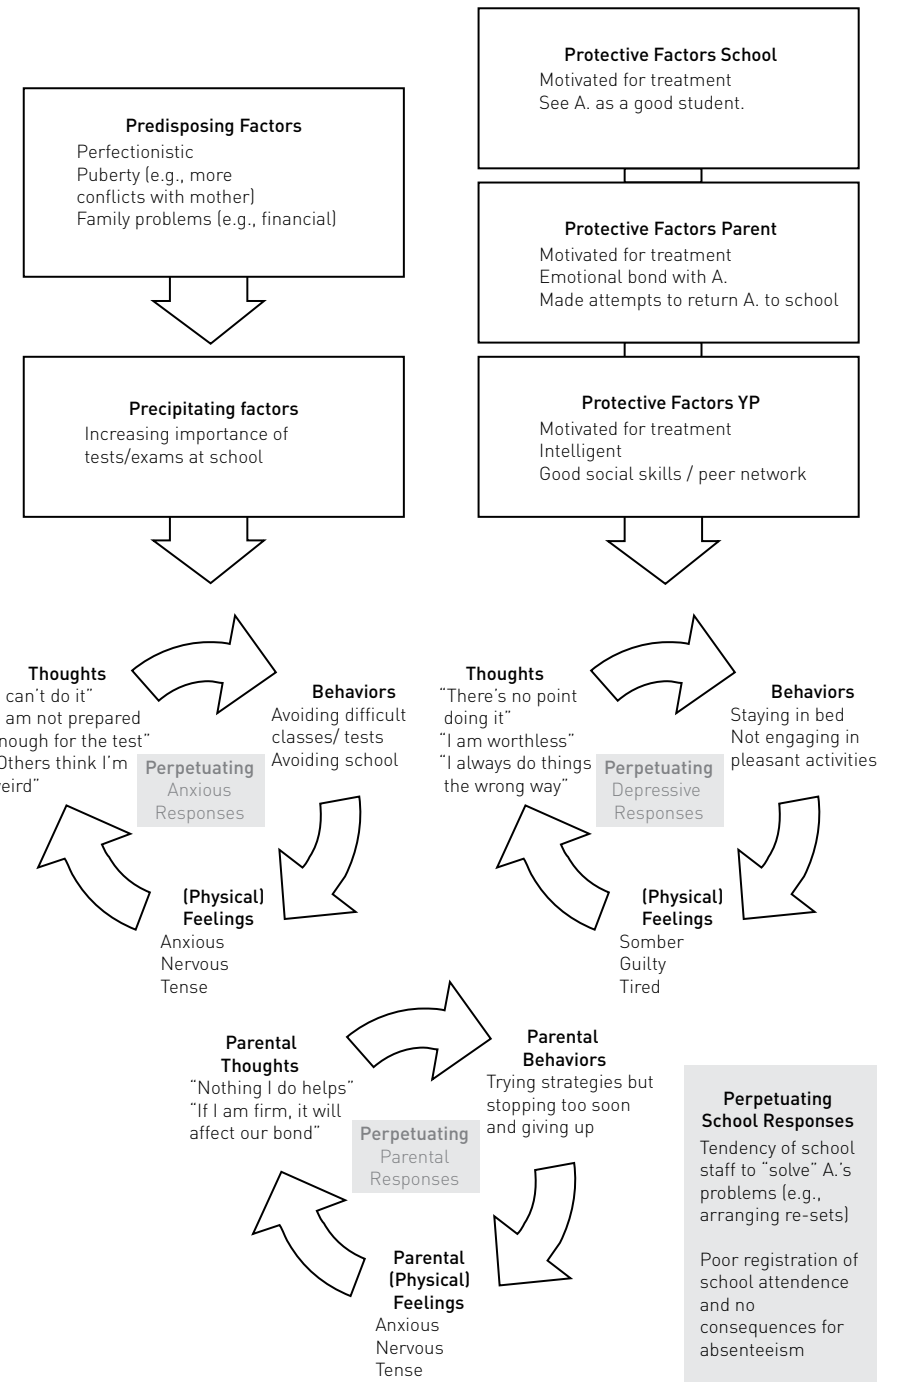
Predisposing Factors
Perfectionistic
Puberty (e.g., more conflicts with mother)
Family problems (e.g., financial)

Protective Factors School
Motivated for treatment
See A. as a good student.

Protective Factors Parent
Motivated for treatment
Emotional bond with A.
Made attempts to return A. to school

Precipitating factors
Increasing importance of tests/exams at school

Protective Factors YP
Motivated for treatment
Intelligent
Good social skills / peer network

Thoughts
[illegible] can't do it"
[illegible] am not prepared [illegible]nough for the test"
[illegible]Others think I'm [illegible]eird"

Behaviors
Avoiding difficult classes/ tests
Avoiding school

Perpetuating
Anxious
Responses

(Physical)
Feelings
Anxious
Nervous
Tense

Thoughts
"There's no point doing it"
"I am worthless"
"I always do things the wrong way"

Behaviors
Staying in bed
Not engaging in pleasant activities

Perpetuating
Depressive
Responses

(Physical)
Feelings
Somber
Guilty
Tired

Parental
Thoughts
"Nothing I do helps"
"If I am firm, it will affect our bond"

Parental
Behaviors
Trying strategies but stopping too soon and giving up

Perpetuating
Parental
Responses

Parental
(Physical)
Feelings
Anxious
Nervous
Tense

Perpetuating
School Responses
Tendency of school staff to "solve" A.'s problems (e.g., arranging re-sets)

Poor registration of school attendence and no consequences for absenteeism